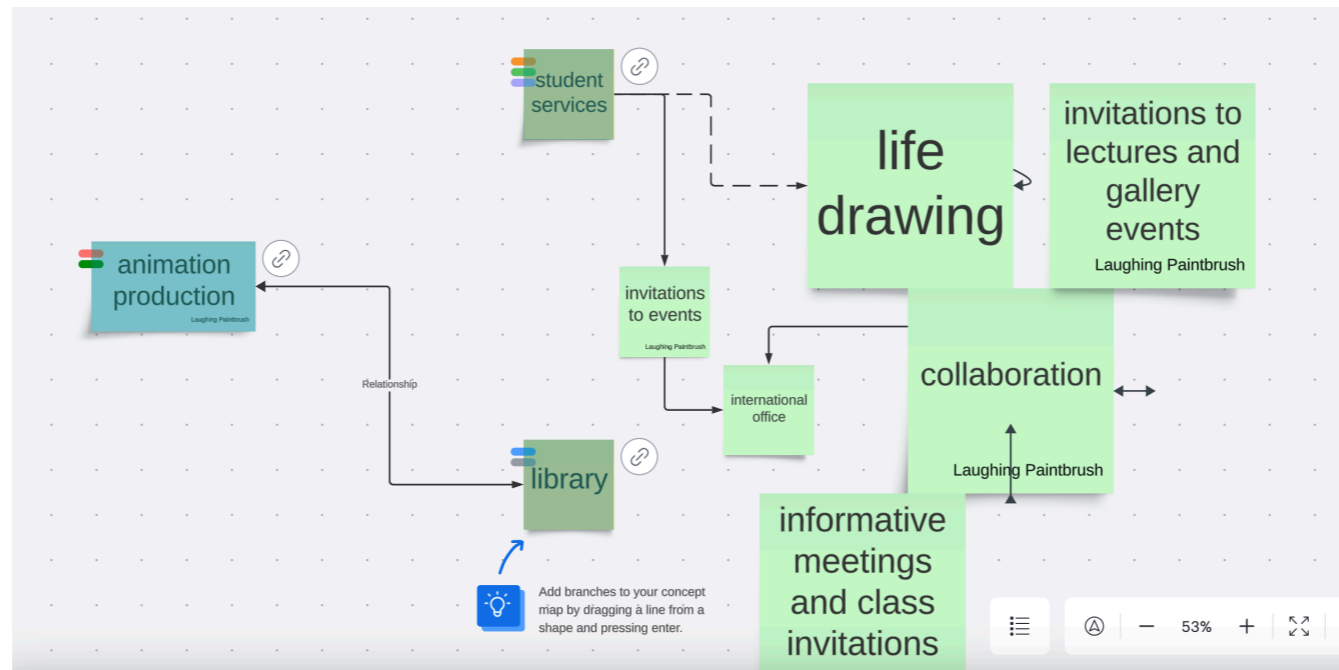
student services

life drawing

invitations to lectures and gallery events

Laughing Paintbrush

animation production

Laughing Paintbrush

invitations to events

Laughing Paintbrush

Relationship

international office

collaboration

Laughing Paintbrush

library

informative meetings and class invitations

Add branches to your concept map by dragging a line from a shape and pressing enter.

53%